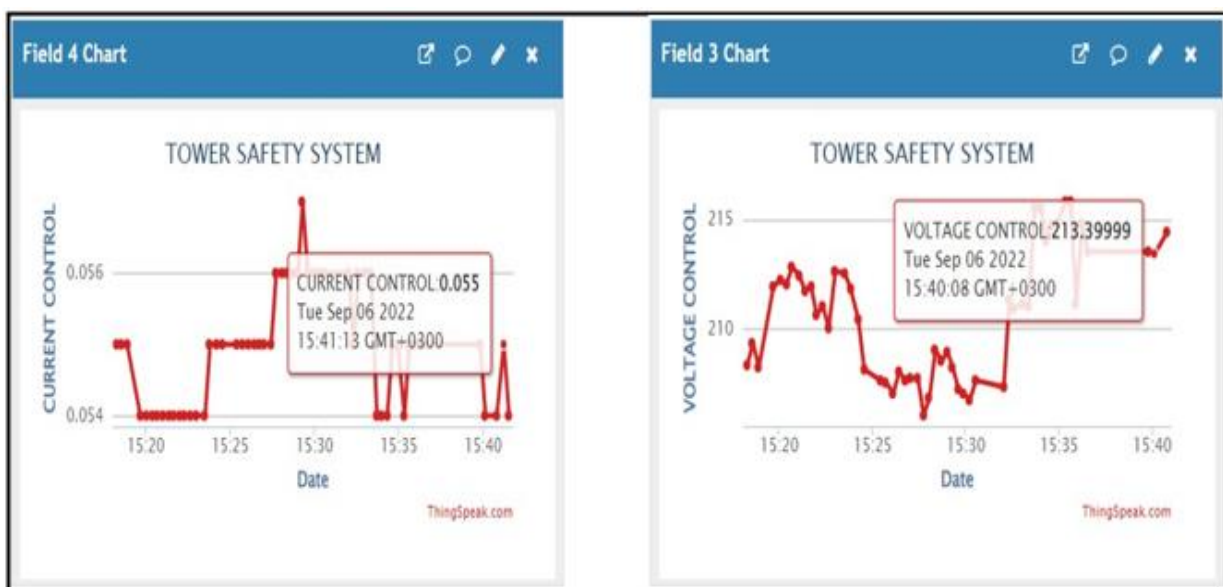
Field 4 Chart

TOWER SAFETY SYSTEM

CURRENT CONTROL

0.056

0.054

CURRENT CONTROL:0.055
Tue Sep 06 2022
15:41:13 GMT+0300

15:20 15:25 15:30 15:35 15:40

Date

ThingSpeak.com

Field 3 Chart

TOWER SAFETY SYSTEM

VOLTAGE CONTROL

215

210

VOLTAGE CONTROL:213.39999
Tue Sep 06 2022
15:40:08 GMT+0300

15:20 15:25 15:30 15:35 15:40

Date

ThingSpeak.com